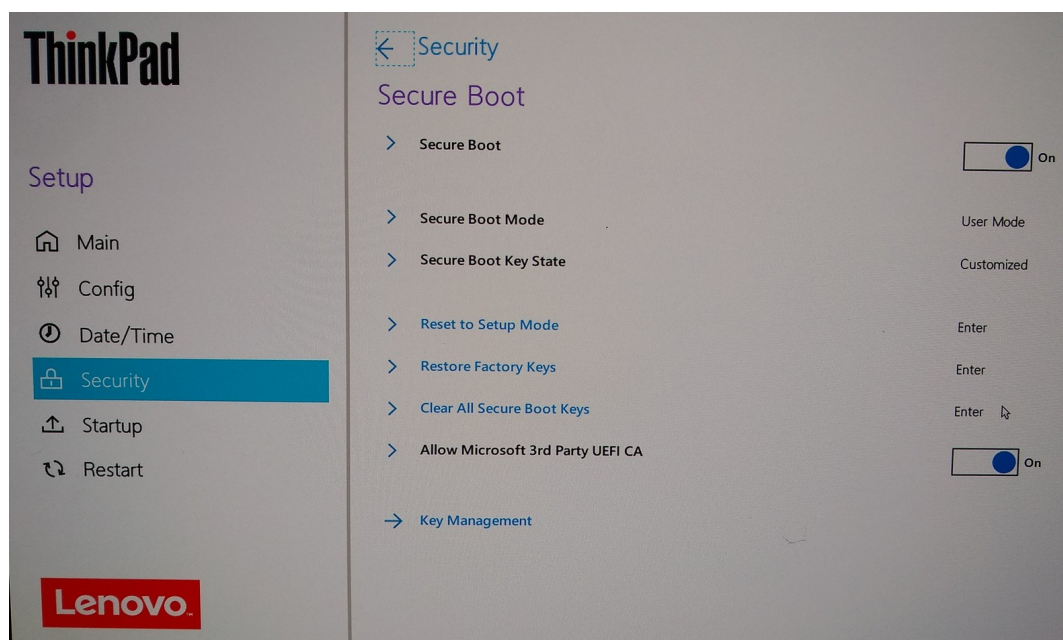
ThinkPad

Setup

Main
Config
Date/Time
Security
Startup
Restart

Lenovo

Security
Secure Boot

Secure Boot On

Secure Boot Mode User Mode

Secure Boot Key State Customized

Reset to Setup Mode Enter

Restore Factory Keys Enter

Clear All Secure Boot Keys Enter

Allow Microsoft 3rd Party UEFI CA On

Key Management